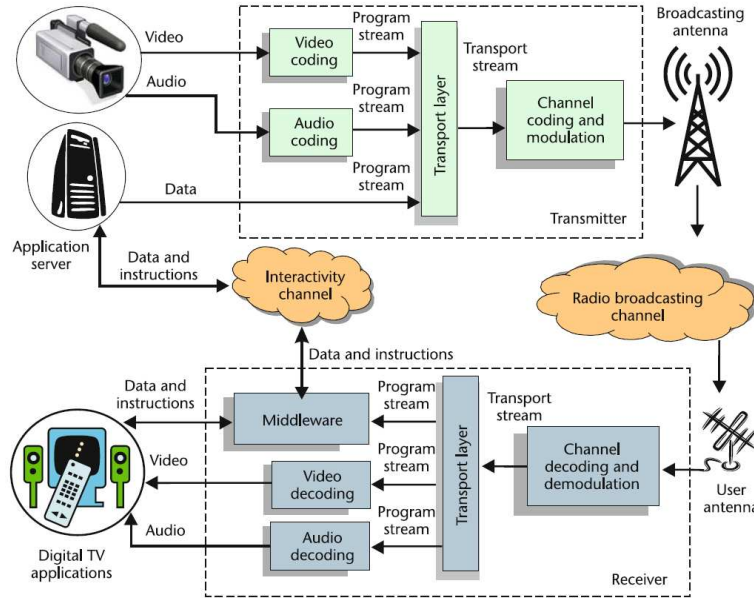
Video

Audio

Video coding

Audio coding

Program stream

Program stream

Program stream

Data

Transport layer

Transport stream

Channel coding and modulation

Transmitter

Broadcasting antenna

Application server

Data and instructions

Interactivity channel

Radio broadcasting channel

Data and instructions

Data and instructions

Middleware

Program stream

Transport layer

Transport stream

Video

Video decoding

Program stream

Channel decoding and demodulation

Audio

Audio decoding

Program stream

User antenna

Digital TV applications

Receiver